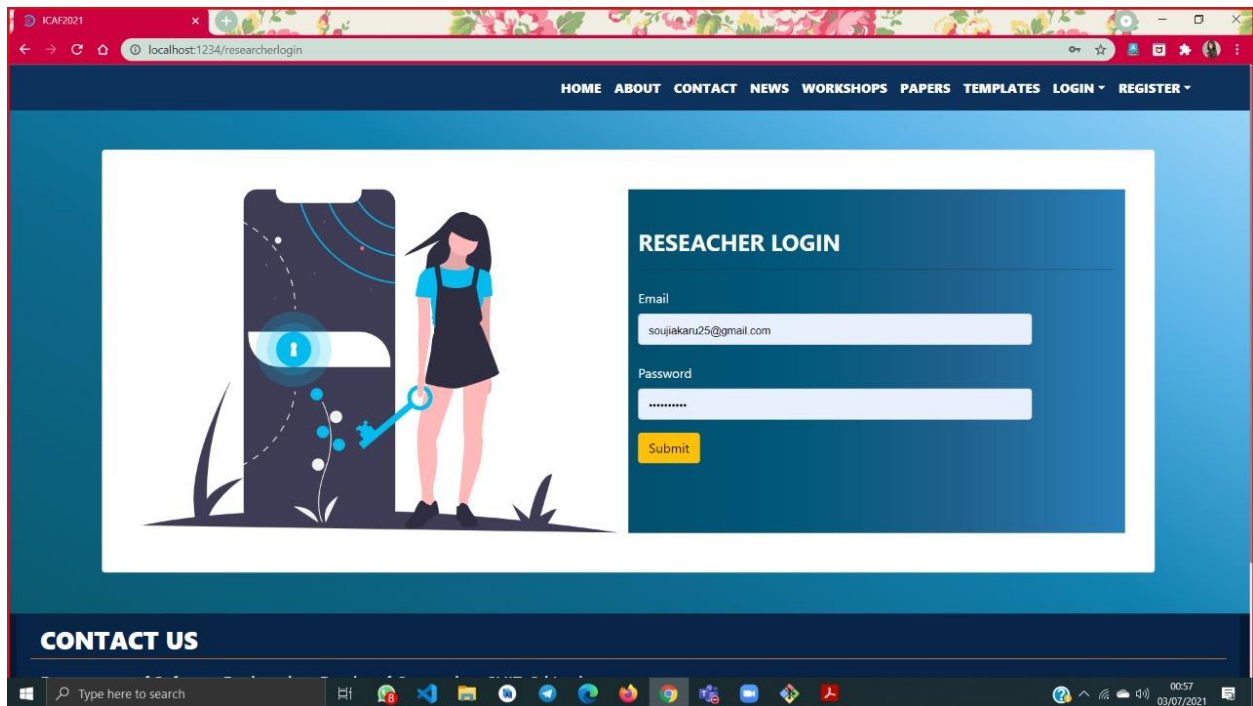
ICAF2021

localhost:1234/researcherlogin

HOME ABOUT CONTACT NEWS WORKSHOPS PAPERS TEMPLATES LOGIN REGISTER

RESEACHER LOGIN

Email

soujiakaru25@gmail.com

Password

••••••••••

Submit

CONTACT US

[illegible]

Type here to search

00:57
03/07/2021